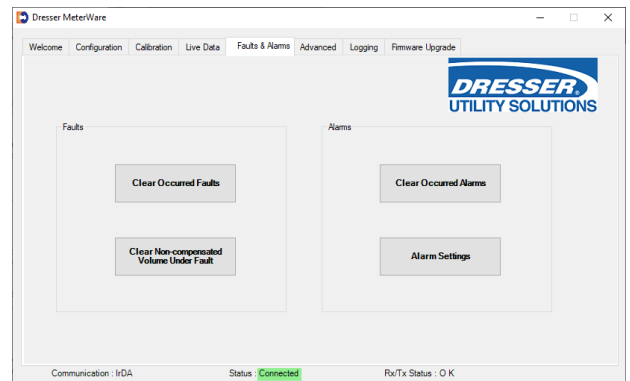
Dresser MeterWare

Welcome | Configuration | Calibration | Live Data | Faults & Alarms | Advanced | Logging | Firmware Upgrade

DRESSER®
UTILITY SOLUTIONS

Faults

Clear Occurred Faults

Clear Non-compensated Volume Under Fault

Alarms

Clear Occurred Alarms

Alarm Settings

Communication : IrDA

Status : Connected

Rx/Tx Status : O K